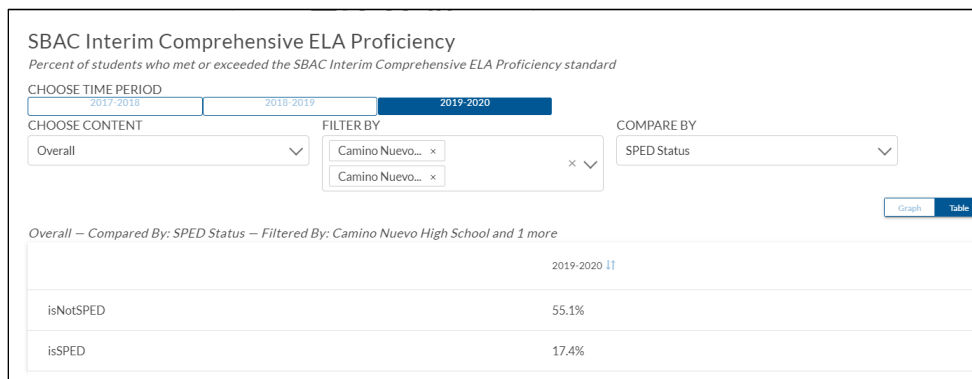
SBAC Interim Comprehensive ELA Proficiency
Percent of students who met or exceeded the SBAC Interim Comprehensive ELA Proficiency standard

CHOOSE TIME PERIOD
2017-2018 2018-2019 2019-2020

CHOOSE CONTENT
Overall

FILTER BY
Camino Nuevo... ×
Camino Nuevo... ×

COMPARE BY
SPED Status

Graph Table

Overall — Compared By: SPED Status — Filtered By: Camino Nuevo High School and 1 more

| | 2019-2020 |
|---|---|
| isNotSPED | 55.1% |
| isSPED | 17.4% |